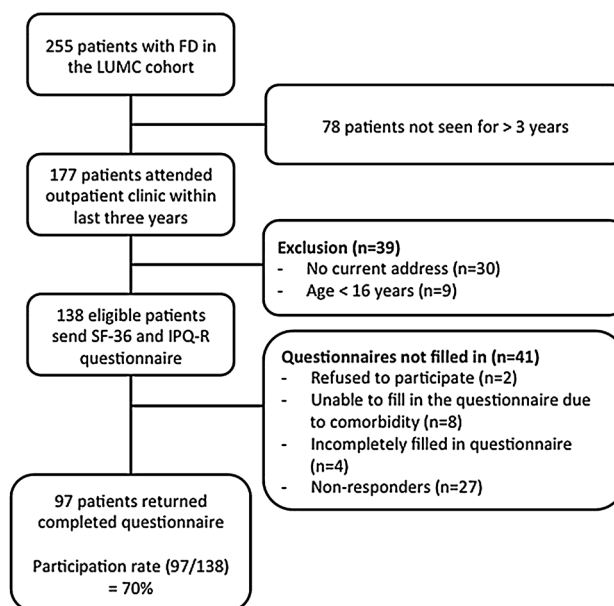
255 patients with FD in the LUMC cohort

78 patients not seen for > 3 years

177 patients attended outpatient clinic within last three years

**Exclusion (n=39)**
- No current address (n=30)
- Age < 16 years (n=9)

138 eligible patients send SF-36 and IPQ-R questionnaire

**Questionnaires not filled in (n=41)**
- Refused to participate (n=2)
- Unable to fill in the questionnaire due to comorbidity (n=8)
- Incompletely filled in questionnaire (n=4)
- Non-responders (n=27)

97 patients returned completed questionnaire

Participation rate (97/138) = 70%